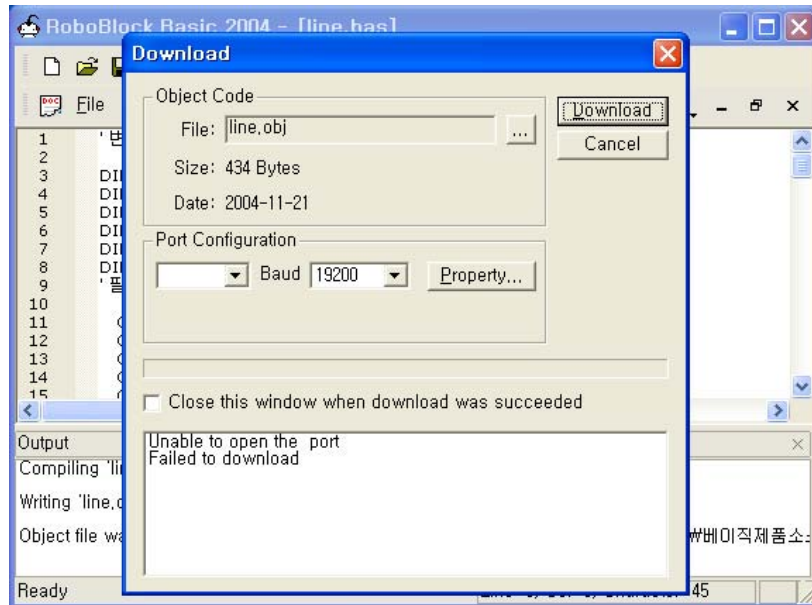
RoboBlock Basic 2004 - [line.bas]

File

1 '변
2
3 DII
4 DII
5 DII
6 DII
7 DII
8 DII
9 '필
10
11
12
13
14
15

Output
Compiling 'lir
Writing 'line.c
Object file wa
₩베이직제품소
Ready
45

Download

Object Code
File: line.obj
...
Size: 434 Bytes
Date: 2004-11-21

Download
Cancel

Port Configuration
Baud 19200
Property...

Close this window when download was succeeded

Unable to open the port
Failed to download